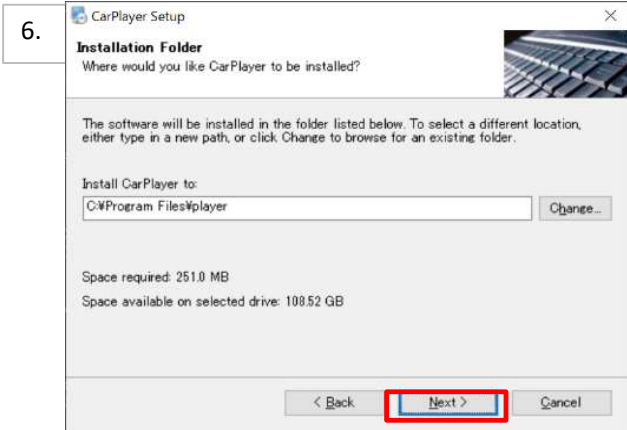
6.

CarPlayer Setup

Installation Folder
Where would you like CarPlayer to be installed?

The software will be installed in the folder listed below. To select a different location, either type in a new path, or click Change to browse for an existing folder.

Install CarPlayer to:
C:¥Program Files¥player

Change...

Space required: 251.0 MB
Space available on selected drive: 108.52 GB

< Back
Next >
Cancel